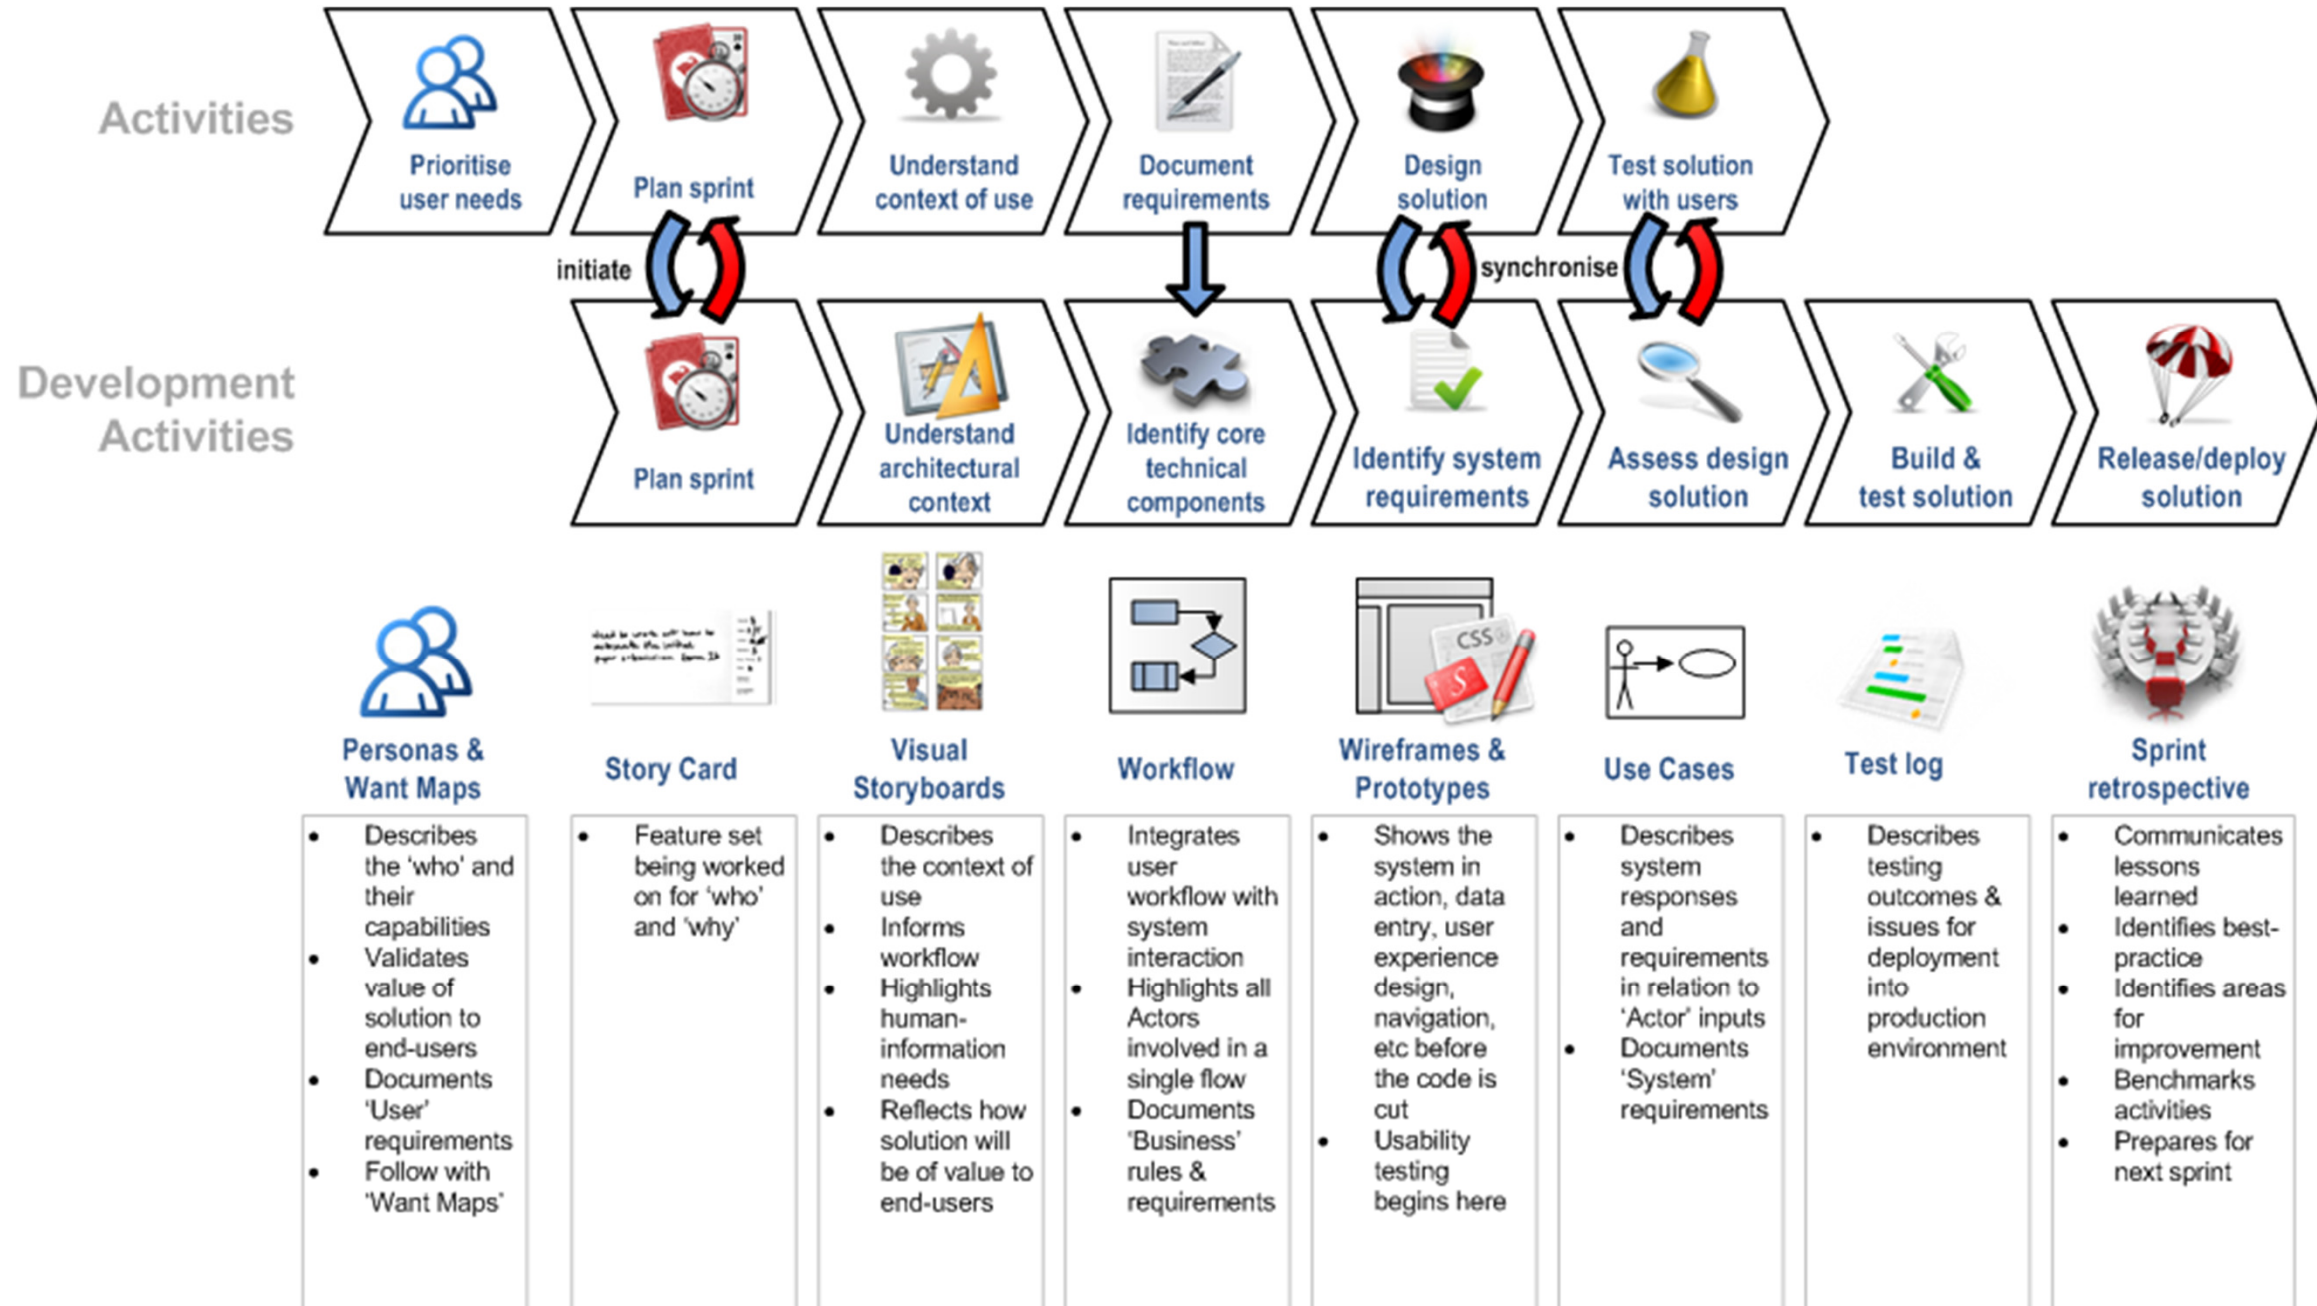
Activities

Prioritise user needs

Plan sprint

Understand context of use

Document requirements

Design solution

Test solution with users

initiate

synchronise

Development Activities

Plan sprint

Understand architectural context

Identify core technical components

Identify system requirements

Assess design solution

Build & test solution

Release/deploy solution

CSS

Personas & Want Maps

Story Card

Visual Storyboards

Workflow

Wireframes & Prototypes

Use Cases

Test log

Sprint retrospective

- Describes the 'who' and their capabilities
- Validates value of solution to end-users
- Documents 'User' requirements
- Follow with 'Want Maps'

- Feature set being worked on for 'who' and 'why'

- Describes the context of use
- Informs workflow
- Highlights human-information needs
- Reflects how solution will be of value to end-users

- Integrates user workflow with system interaction
- Highlights all Actors involved in a single flow
- Documents 'Business' rules & requirements

- Shows the system in action, data entry, user experience design, navigation, etc before the code is cut
- Usability testing begins here

- Describes system responses and requirements in relation to 'Actor' inputs
- Documents 'System' requirements

- Describes testing outcomes & issues for deployment into production environment

- Communicates lessons learned
- Identifies best-practice
- Identifies areas for improvement
- Benchmarks activities
- Prepares for next sprint